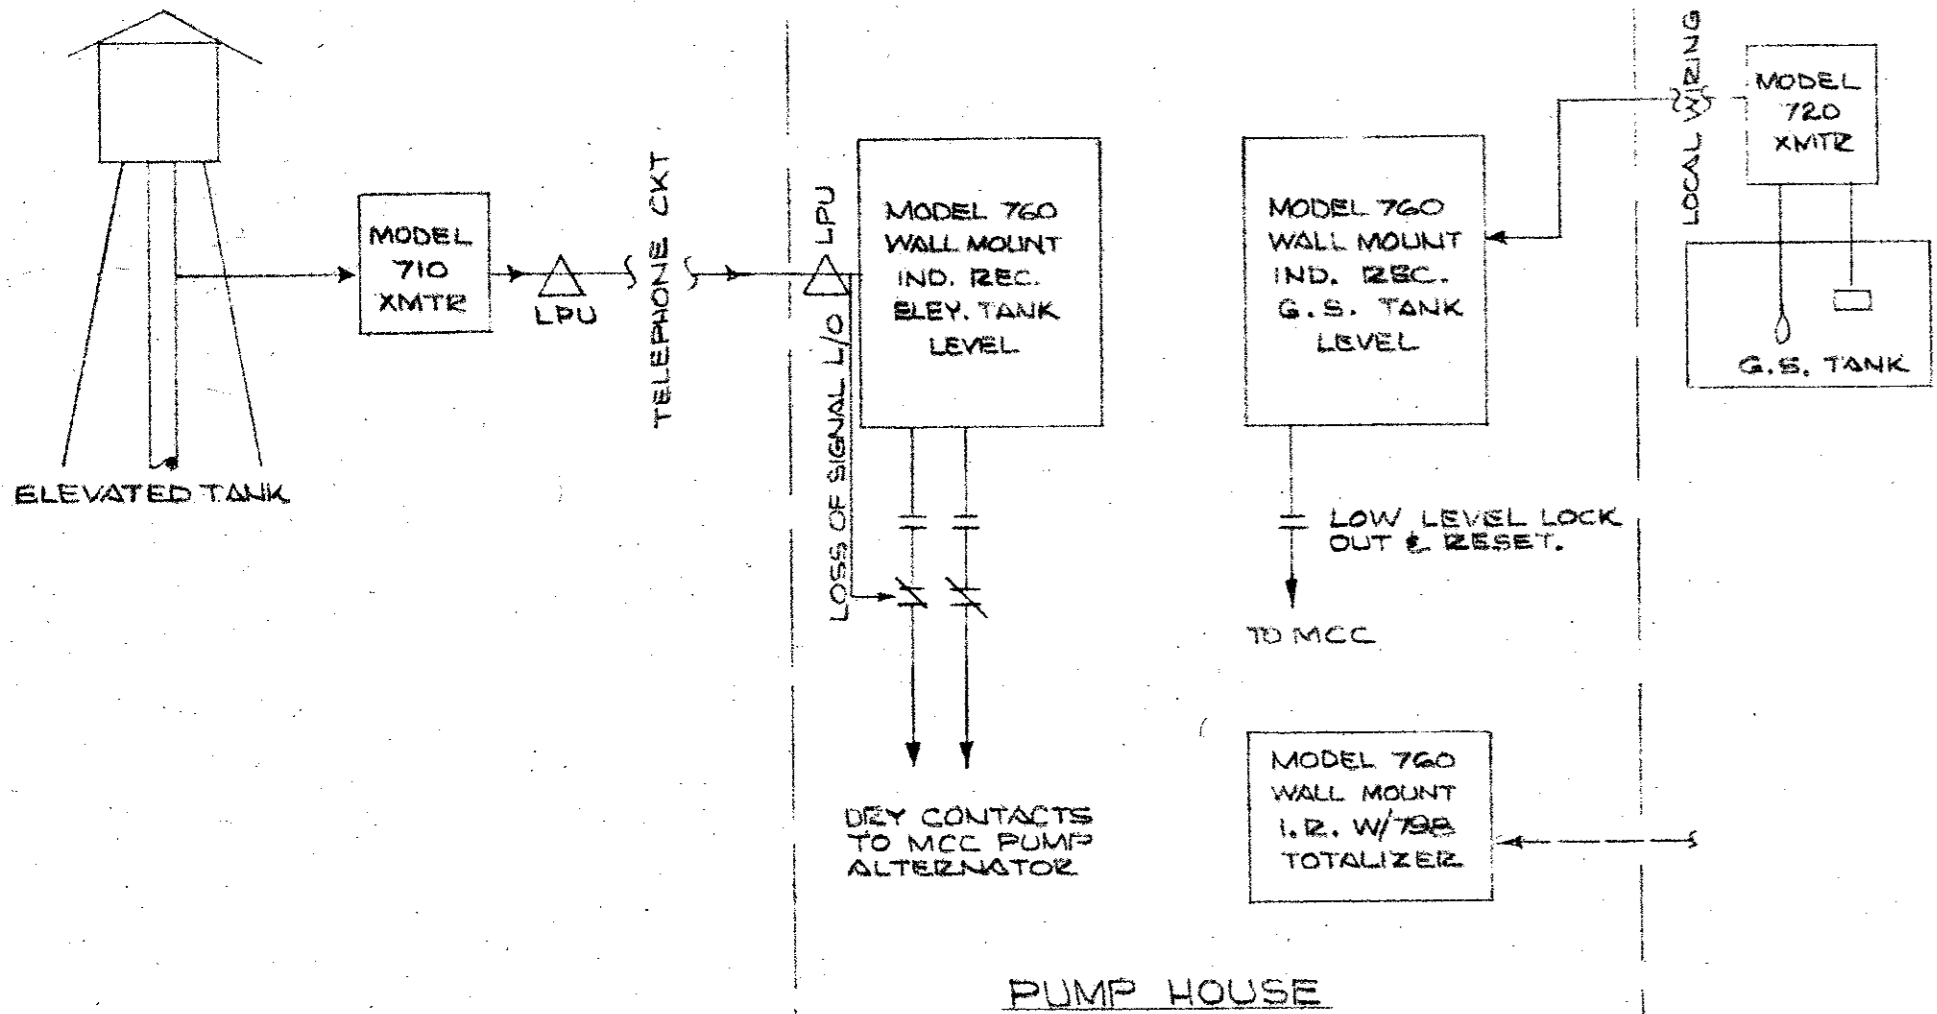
ELEVATED TANK

MODEL 710 XMTR

LPU

TELEPHONE CKT

LPU

LOSS OF SIGNAL L/O

MODEL 760 WALL MOUNT IND. REC. ELEV. TANK LEVEL

DRY CONTACTS TO MCC PUMP ALTERNATOR

MODEL 760 WALL MOUNT IND. REC. G.S. TANK LEVEL

LOW LEVEL LOCK OUT & RESET.

TO MCC

MODEL 760 WALL MOUNT I.R. W/798 TOTALIZER

LOCAL WIRING

MODEL 720 XMTR

G.S. TANK

PUMP HOUSE